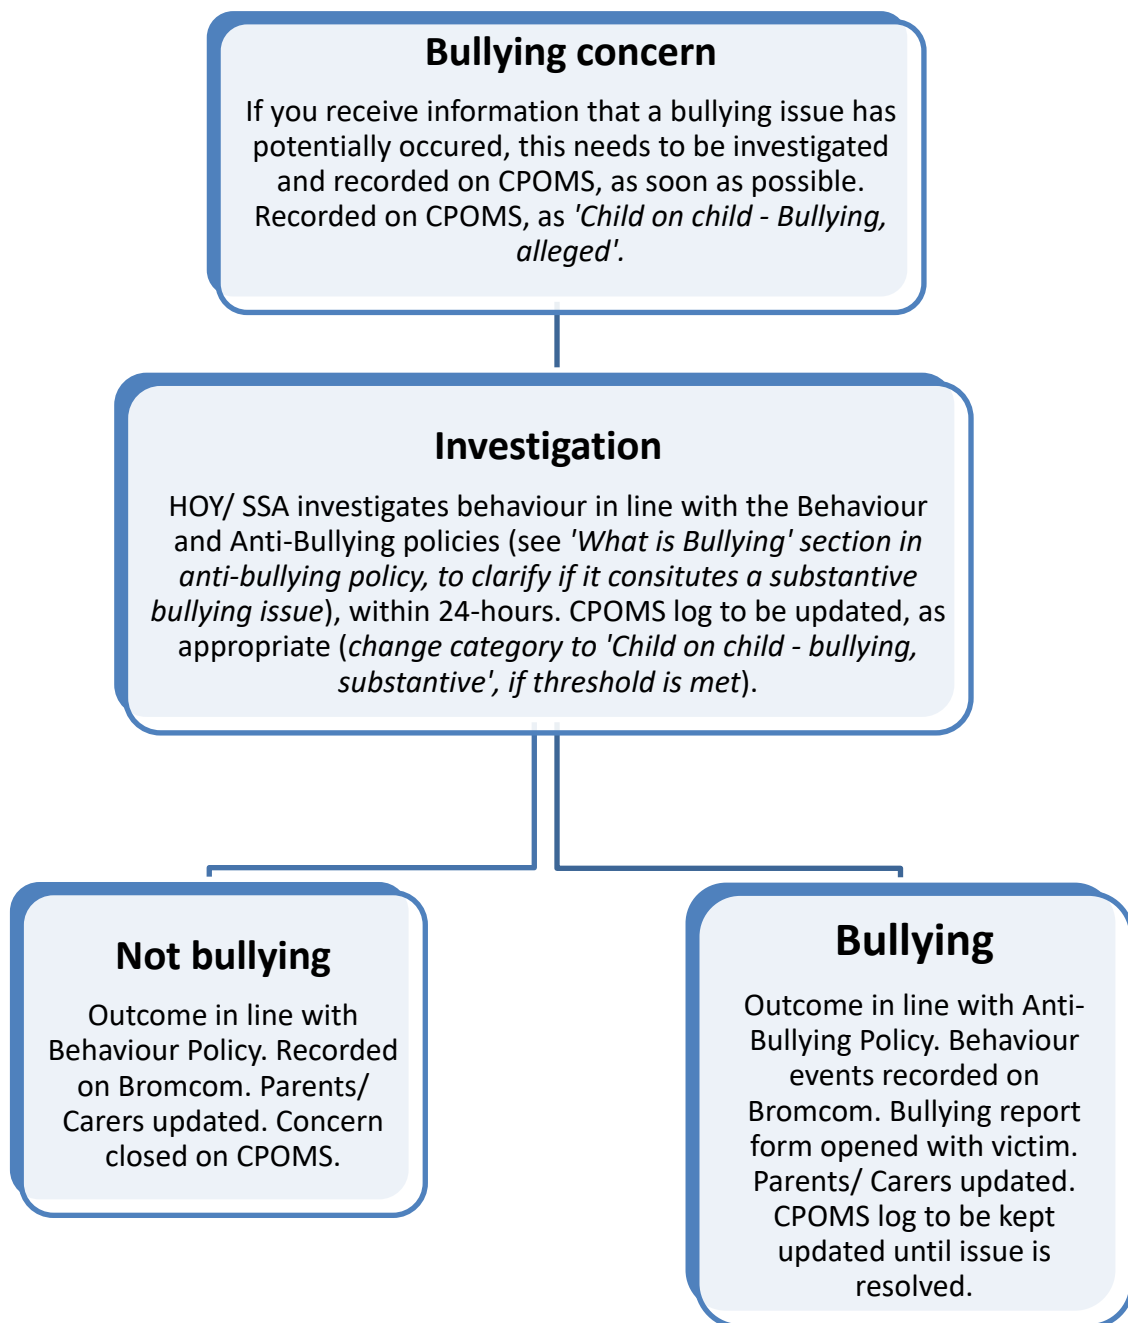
Bullying concern

If you receive information that a bullying issue has potentially occured, this needs to be investigated and recorded on CPOMS, as soon as possible. Recorded on CPOMS, as 'Child on child - Bullying, alleged'.

Investigation

HOY/ SSA investigates behaviour in line with the Behaviour and Anti-Bullying policies (see 'What is Bullying' section in anti-bullying policy, to clarify if it consitutes a substantive bullying issue), within 24-hours. CPOMS log to be updated, as appropriate (change category to 'Child on child - bullying, substantive', if threshold is met).

Not bullying

Outcome in line with Behaviour Policy. Recorded on Bromcom. Parents/ Carers updated. Concern closed on CPOMS.

Bullying

Outcome in line with Anti-Bullying Policy. Behaviour events recorded on Bromcom. Bullying report form opened with victim. Parents/ Carers updated. CPOMS log to be kept updated until issue is resolved.